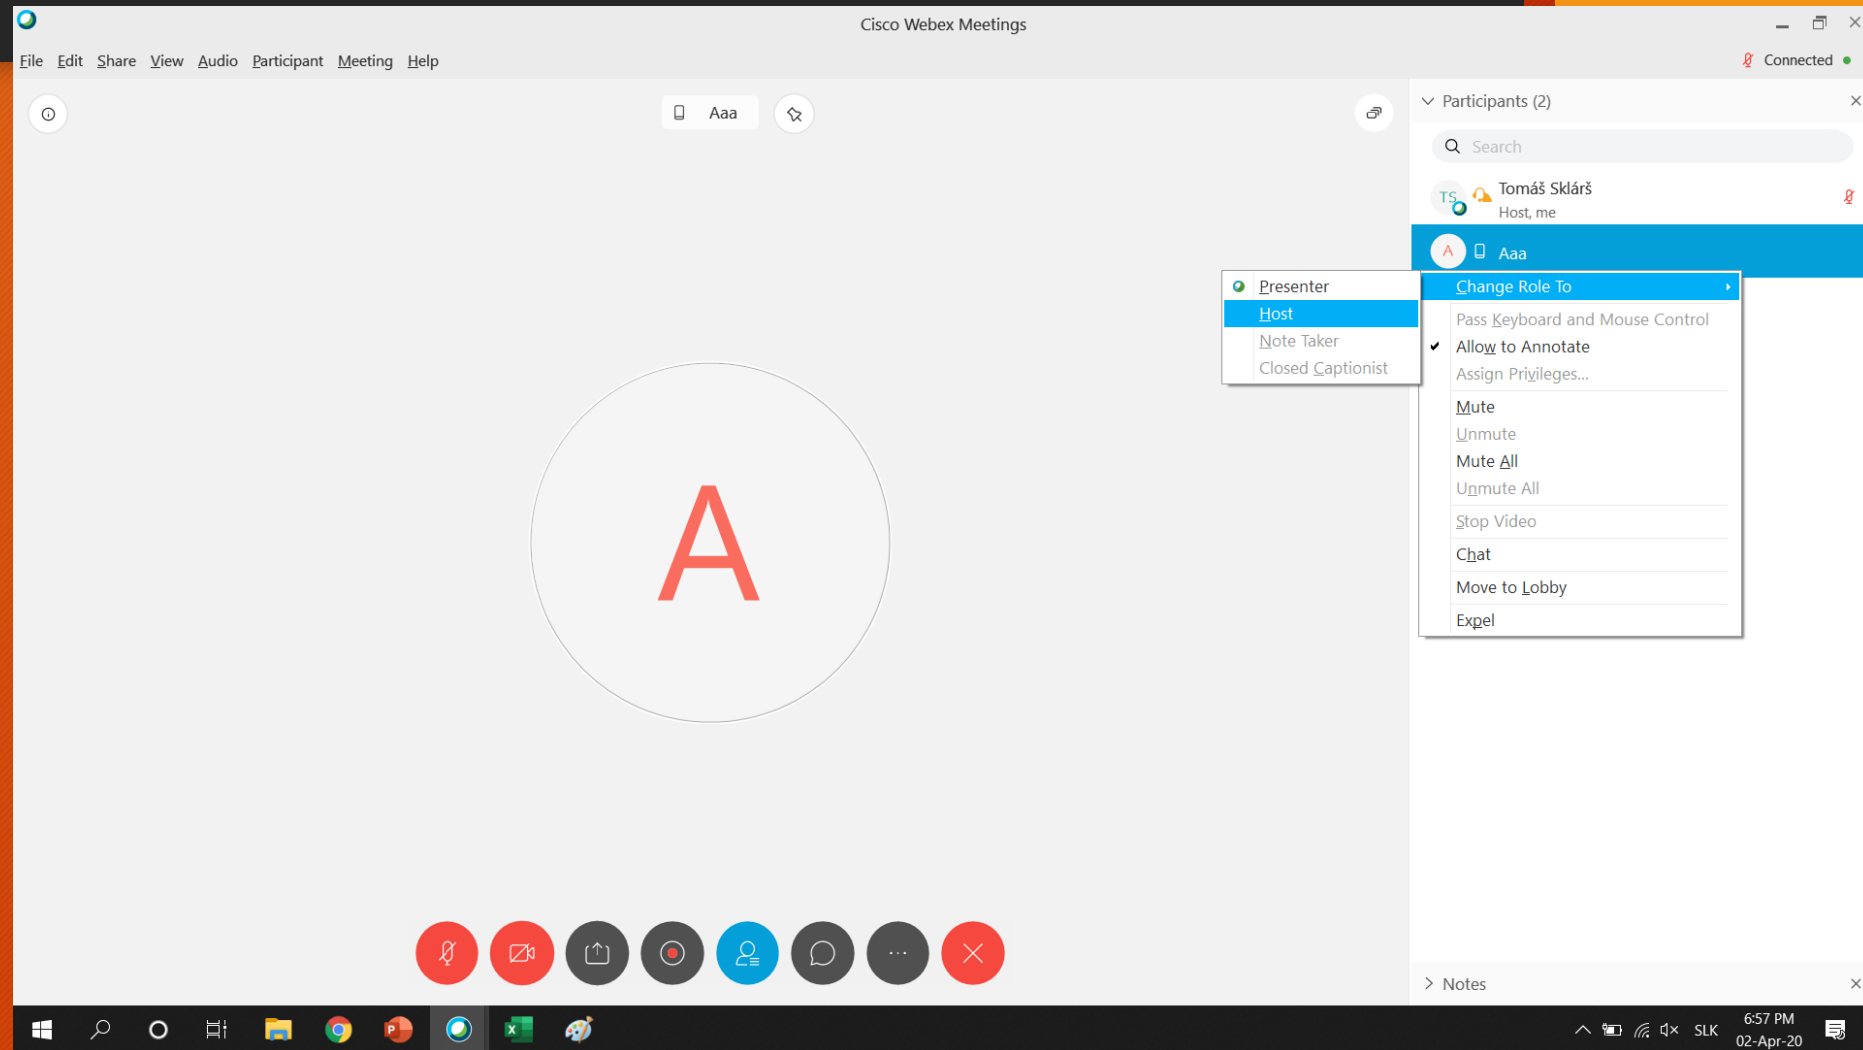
Cisco Webex Meetings

File Edit Share View Audio Participant Meeting Help

Connected

Aaa

Participants (2)

Search

TS Tomáš Sklárš
Host, me

A Aaa

Presenter
Host
Note Taker
Closed Captionist

Change Role To
Pass Keyboard and Mouse Control
Allow to Annotate
Assign Privileges...
Mute
Unmute
Mute All
Unmute All
Stop Video
Chat
Move to Lobby
Expel

A

Notes

SLK 6:57 PM 02-Apr-20